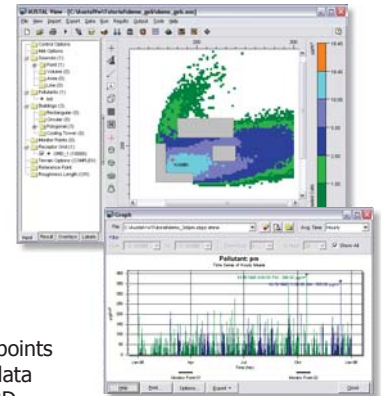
AUSTAL View - [C:\Austal\Tutorial\demo_gel\demo_gel\.aus]

File View Import Export Data Run Results Output Tools Help

Control Options
Grid Options
Sources (1)
Point (1)
Volume (0)
Area (0)
Line (0)
Pollutants (1)
Buildings (3)
Rectangular (3)
Circular (0)
Polygonal (0)
Cooling Tower (0)
Monitor Points (0)
Receptor Grid (1)
Terrain Options
Reference Point
Roughness Length

Input Result Overlays Labels

Graph

File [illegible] Avg. Time Hourly

Show All

Pollutant: pm

Time Series of Hourly Means

Jan-00 Apr Jul Oct Jan-01

Monitor Point 01 Monitor Point 02

Time

Help Print Options... Export Close

points
data
D